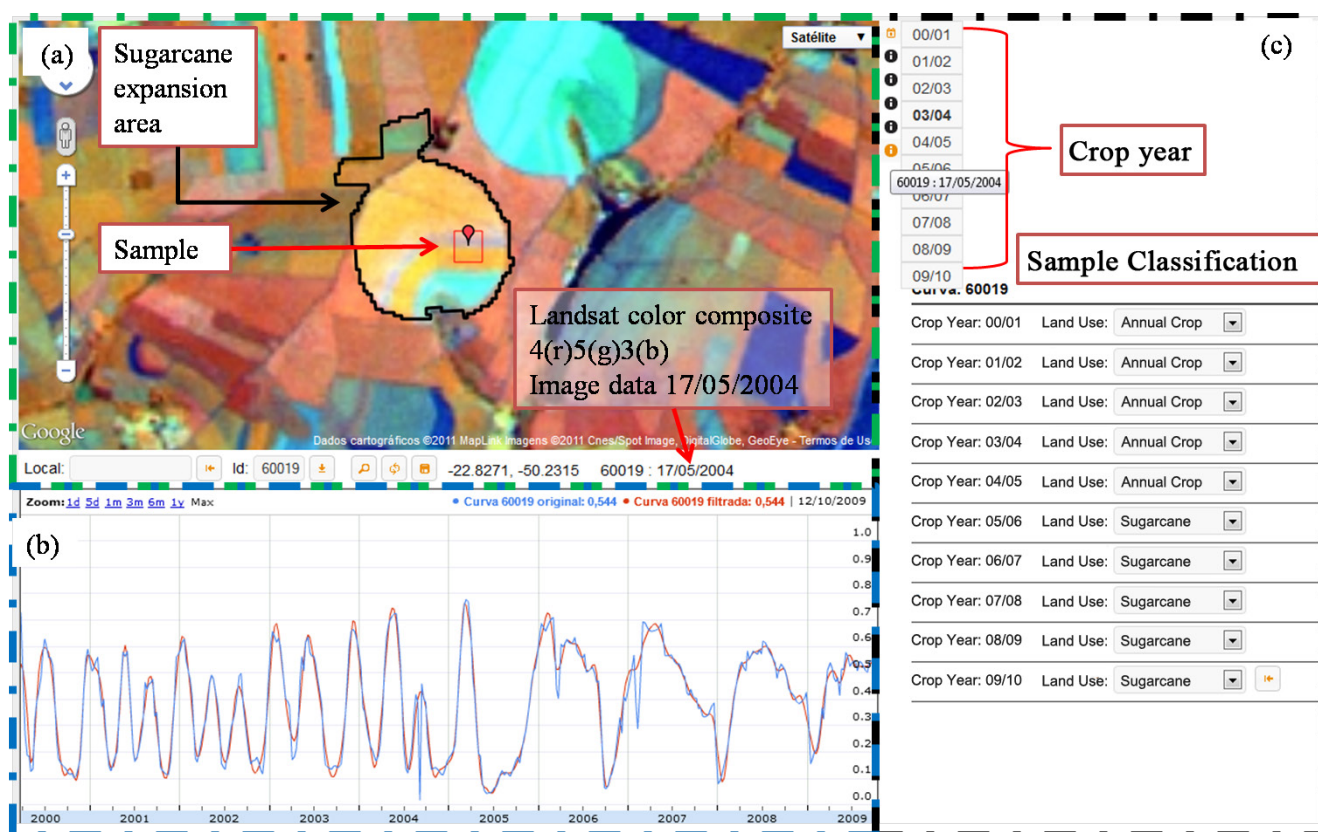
(a)

Sugarcane expansion area

Satélite

Sample

Landsat color composite 4(r)5(g)3(b)
Image data 17/05/2004

Google

Dados cartográficos ©2011 MapLink Imagens ©2011 Cnes/Spot Image, DigitalGlobe, GeoEye - Termos de Us

Local: Id: 60019 -22.8271, -50.2315 60019 : 17/05/2004

Zoom: 1d 5d 1m 3m 6m 1y Max • Curva 60019 original: 0,544 • Curva 60019 filtrada: 0,544 | 12/10/2009

(b)

1.0
0.9
0.8
0.7
0.6
0.5
0.4
0.3
0.2
0.1
0.0

2000 2001 2002 2003 2004 2005 2006 2007 2008 2009

00/01
01/02
02/03
03/04
04/05
05/06
60019 : 17/05/2004
06/07
07/08
08/09
09/10

(c)

Crop year

Sample Classification

Curva: 60019

| | |
|---|---|
| Crop Year: 00/01 | Land Use: Annual Crop |
| Crop Year: 01/02 | Land Use: Annual Crop |
| Crop Year: 02/03 | Land Use: Annual Crop |
| Crop Year: 03/04 | Land Use: Annual Crop |
| Crop Year: 04/05 | Land Use: Annual Crop |
| Crop Year: 05/06 | Land Use: Sugarcane |
| Crop Year: 06/07 | Land Use: Sugarcane |
| Crop Year: 07/08 | Land Use: Sugarcane |
| Crop Year: 08/09 | Land Use: Sugarcane |
| Crop Year: 09/10 | Land Use: Sugarcane |